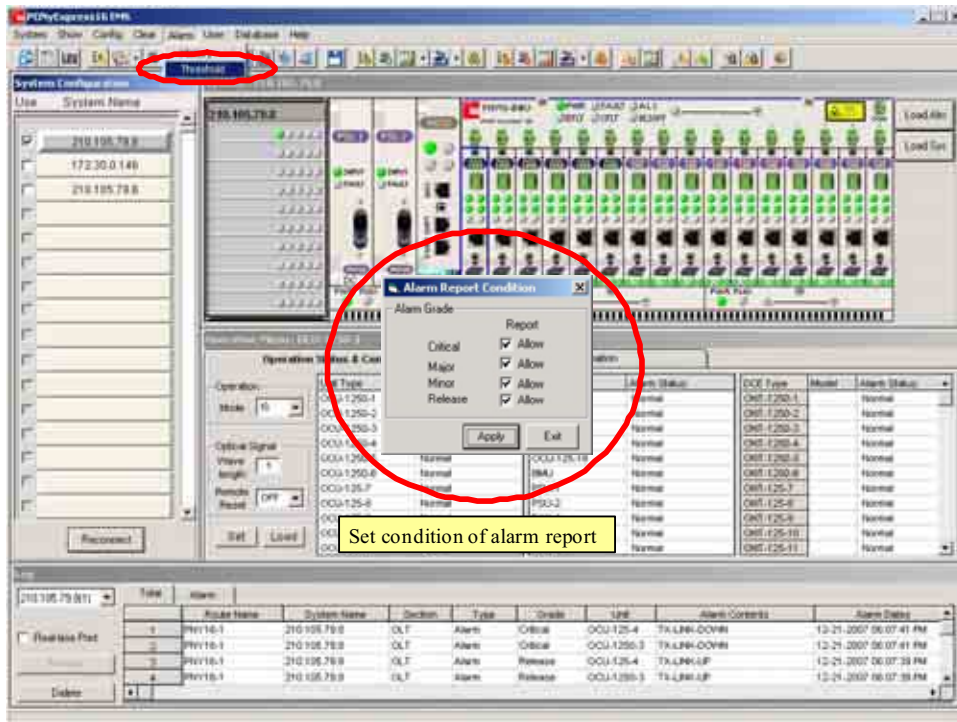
PONyExpress16 EMS

System Show Config Clear Alarm User Database Help

Threshold

System Configuration

Use System Name

210.105.79.8

172.30.0.149

210.105.79.8

Reconnect

210.105.79.8

Load Alm

Load Sys

Alarm Report Condition

Alarm Grade

Report

Critical Allow

Major Allow

Minor Allow

Release Allow

Apply Exit

Operation Status & Con

Operation

Mode

Optical Signal

Wave length

Remote Reset OFF

Set Load

Unit Type

OCU-1250-1

OCU-1250-2

OCU-1250-3

OCU-1250-4

OCU-1250-5

OCU-1250-6

OCU-125-7

OCU-125-8

Normal

Normal

Normal

Normal

OCU-125-16

SMU

PSU-2

Alarm Status

Normal

Normal

Normal

Normal

Normal

Normal

Normal

Normal

Normal

Normal

Normal

ONT Type

ONT-1250-1

ONT-1250-2

ONT-1250-3

ONT-1250-4

ONT-1250-5

ONT-1250-6

ONT-125-7

ONT-125-8

ONT-125-9

ONT-125-10

ONT-125-11

Model

Alarm Status

Normal

Normal

Normal

Normal

Normal

Normal

Normal

Normal

Normal

Normal

Normal

Set condition of alarm report

210.105.79.8(1)

Total Alarm

Realtime Print

Delete

| | Route Name | System Name | Section | Type | Grade | Unit | Alarm Contents | Alarm Status |
|---|---|---|---|---|---|---|---|---|
| 1 | PNY16-1 | 210.105.79.8 | OLT | Alarm | Critical | OCU-125-4 | TX-LINK-DOWN | 12-21-2007 06:07:41 PM |
| 2 | PNY16-1 | 210.105.79.8 | OLT | Alarm | Critical | OCU-1250-3 | TX-LINK-DOWN | 12-21-2007 06:07:41 PM |
| 3 | PNY16-1 | 210.105.79.8 | OLT | Alarm | Release | OCU-125-4 | TX-LINK-UP | 12-21-2007 06:07:39 PM |
| 4 | PNY16-1 | 210.105.79.8 | OLT | Alarm | Release | OCU-1250-3 | TX-LINK-UP | 12-21-2007 06:07:39 PM |